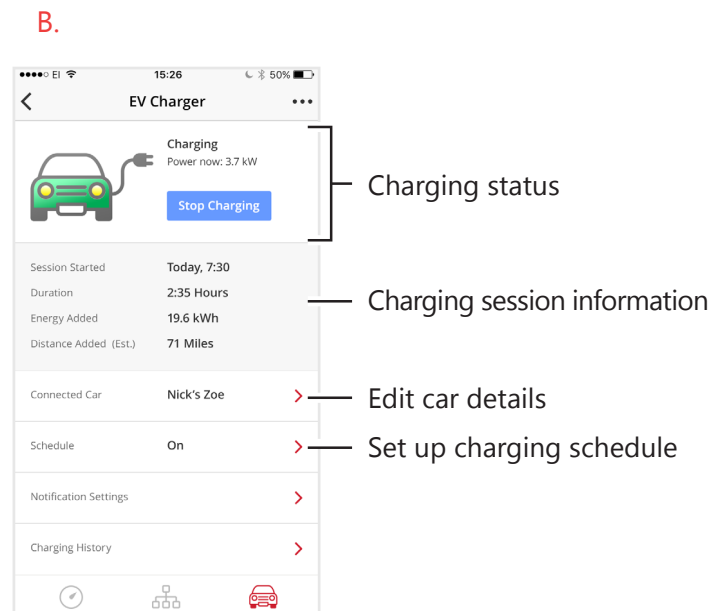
B.

●●●●○ EE 15:26 50%

EV Charger •••

Charging
Power now: 3.7 kW

Stop Charging

Charging status

Session Started Today, 7:30
Duration 2:35 Hours
Energy Added 19.6 kWh
Distance Added (Est.) 71 Miles

Charging session information

Connected Car Nick's Zoe

Edit car details

Schedule On

Set up charging schedule

Notification Settings

Charging History